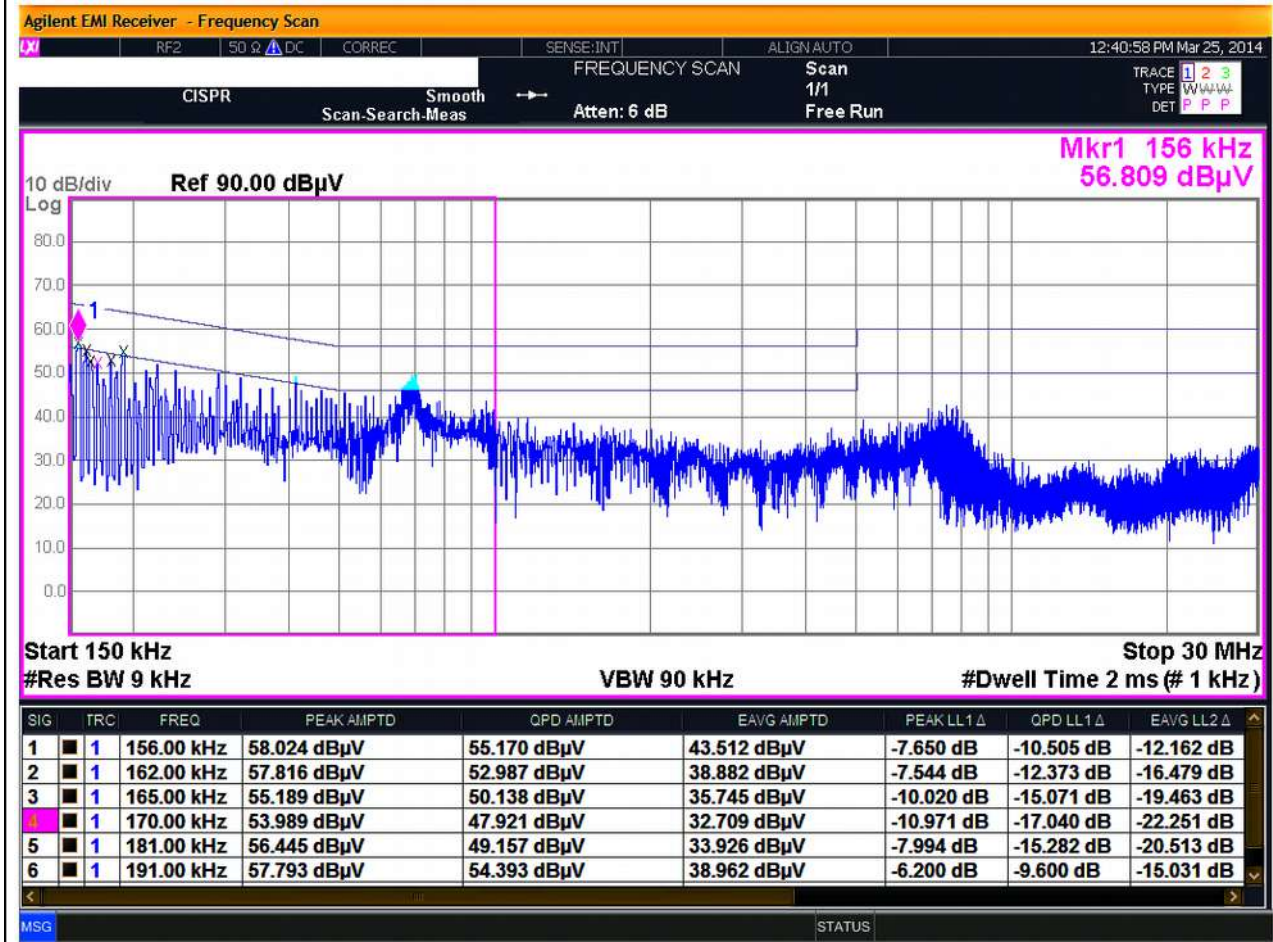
Agilent EMI Receiver - Frequency Scan

RF2 | 50 Ω ⚠ DC | CORREC | SENSE:INT | ALIGN AUTO | 12:40:58 PM Mar 25, 2014

CISPR | Smooth Scan-Search-Meas | FREQUENCY SCAN Atten: 6 dB | Scan 1/1 Free Run | TRACE 1 2 3 TYPE WWW DET P P P

Mkr1 156 kHz
56.809 dBµV

10 dB/div Ref 90.00 dBµV
Log

80.0
70.0
60.0
50.0
40.0
30.0
20.0
10.0
0.0

1

Start 150 kHz
#Res BW 9 kHz
VBW 90 kHz
Stop 30 MHz
#Dwell Time 2 ms (# 1 kHz)

| SIG | TRC | FREQ | PEAK AMPTD | QPD AMPTD | EAVG AMPTD | PEAK LL1 Δ | QPD LL1 Δ | EAVG LL2 Δ |
|---|---|---|---|---|---|---|---|---|
| 1 | ■ 1 | 156.00 kHz | 58.024 dBµV | 55.170 dBµV | 43.512 dBµV | -7.650 dB | -10.505 dB | -12.162 dB |
| 2 | ■ 1 | 162.00 kHz | 57.816 dBµV | 52.987 dBµV | 38.882 dBµV | -7.544 dB | -12.373 dB | -16.479 dB |
| 3 | ■ 1 | 165.00 kHz | 55.189 dBµV | 50.138 dBµV | 35.745 dBµV | -10.020 dB | -15.071 dB | -19.463 dB |
| 4 | ■ 1 | 170.00 kHz | 53.989 dBµV | 47.921 dBµV | 32.709 dBµV | -10.971 dB | -17.040 dB | -22.251 dB |
| 5 | ■ 1 | 181.00 kHz | 56.445 dBµV | 49.157 dBµV | 33.926 dBµV | -7.994 dB | -15.282 dB | -20.513 dB |
| 6 | ■ 1 | 191.00 kHz | 57.793 dBµV | 54.393 dBµV | 38.962 dBµV | -6.200 dB | -9.600 dB | -15.031 dB |

MSG
STATUS